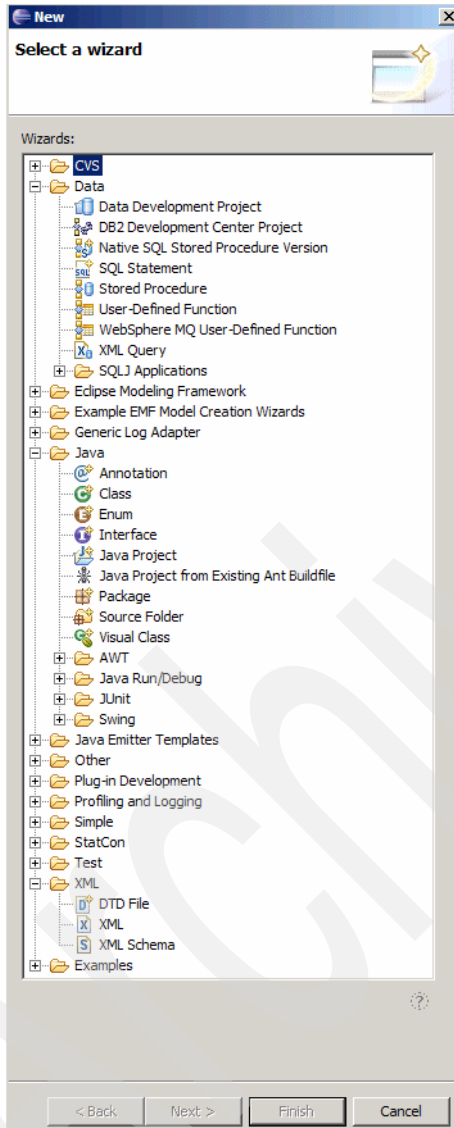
New

Select a wizard

Wizards:

CVS
Data
Data Development Project
DB2 Development Center Project
Native SQL Stored Procedure Version
SQL Statement
Stored Procedure
User-Defined Function
WebSphere MQ User-Defined Function
XML Query
SQLJ Applications
Eclipse Modeling Framework
Example EMF Model Creation Wizards
Generic Log Adapter
Java
Annotation
Class
Enum
Interface
Java Project
Java Project from Existing Ant Buildfile
Package
Source Folder
Visual Class
AWT
Java Run/Debug
JUnit
Swing
Java Emitter Templates
Other
Plug-in Development
Profiling and Logging
Simple
StatCon
Test
XML
DTD File
XML
XML Schema
Examples

< Back | Next > | Finish | Cancel